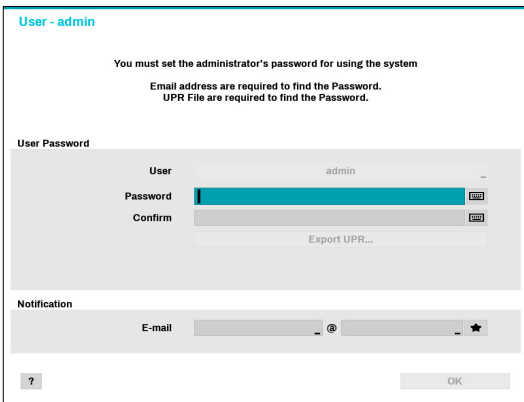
User - admin

You must set the administrator's password for using the system

Email address are required to find the Password.
UPR File are required to find the Password.

User Password

User admin

Password

Confirm

Export UPR...

Notification

E-mail @

?

OK